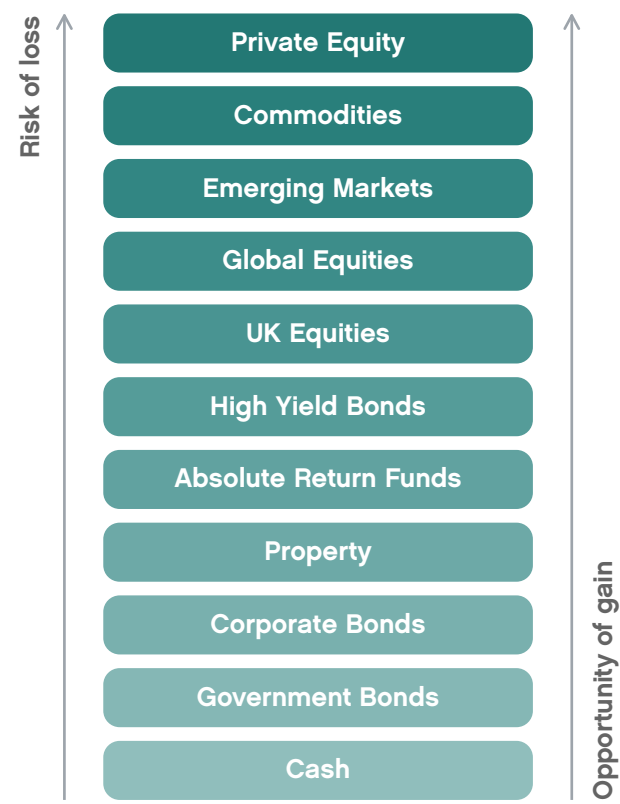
Risk of loss

Private Equity

Commodities

Emerging Markets

Global Equities

UK Equities

High Yield Bonds

Absolute Return Funds

Property

Corporate Bonds

Government Bonds

Cash

Opportunity of gain